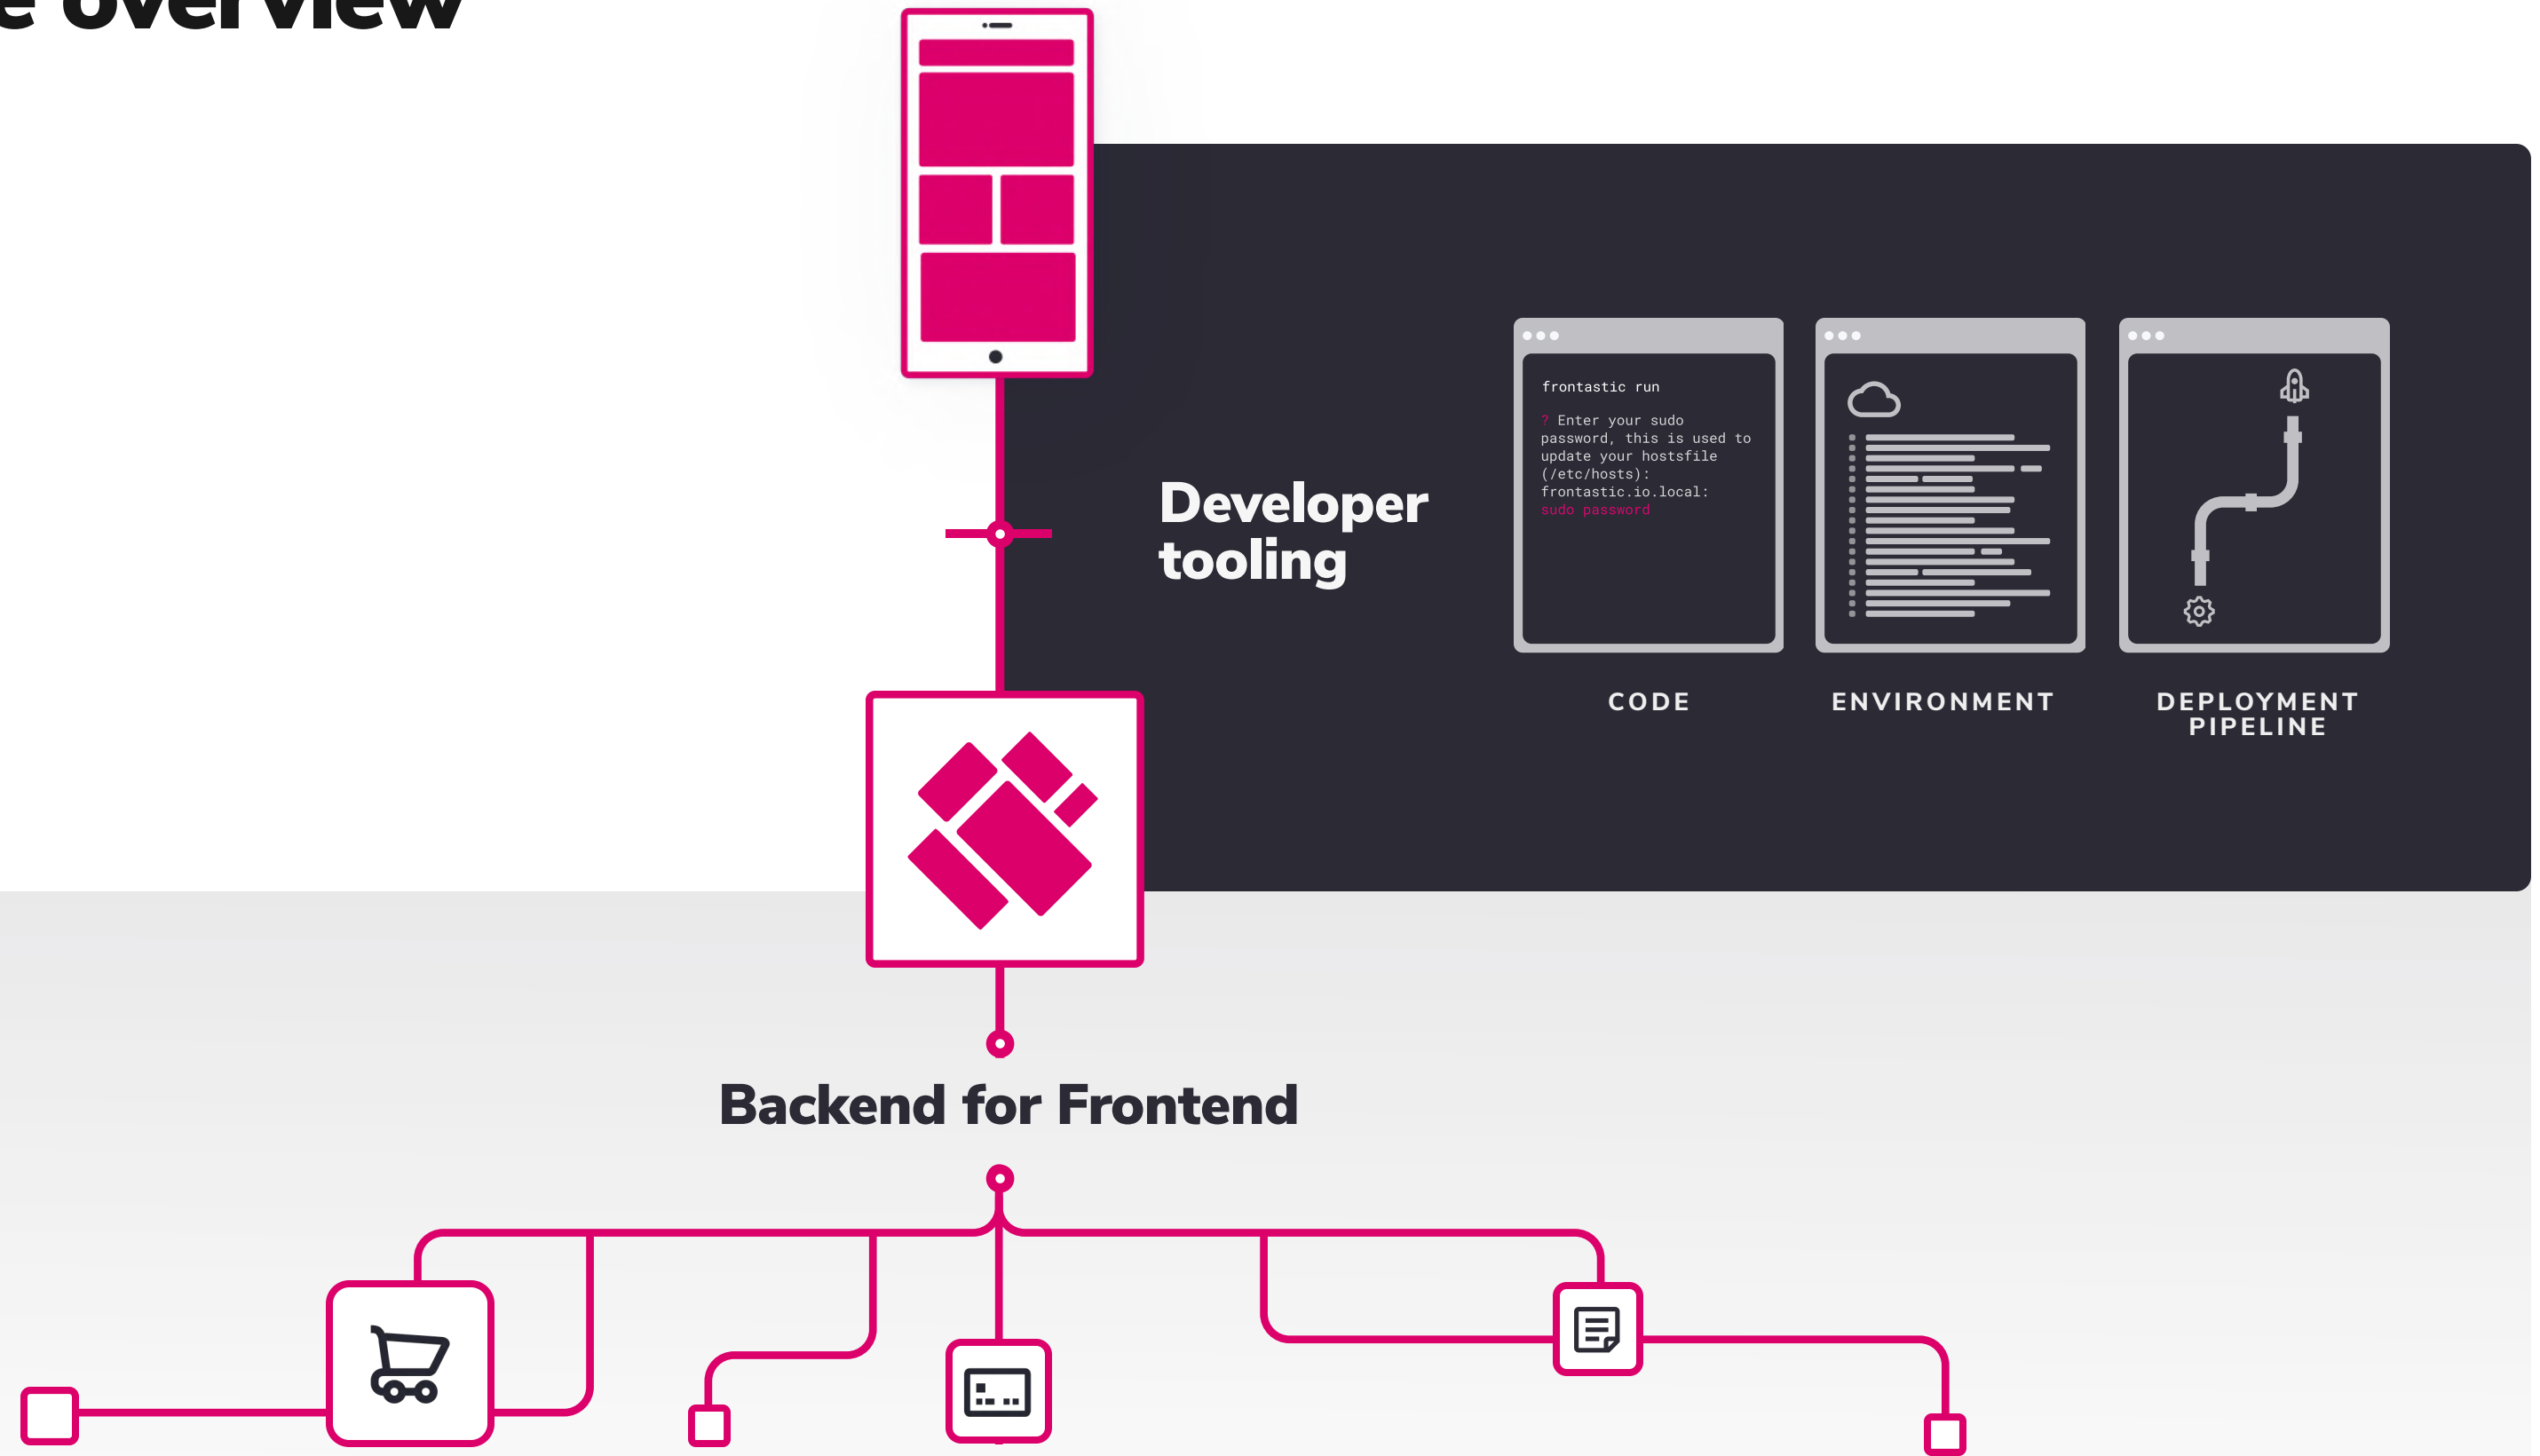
e overview

Developer tooling

frontastic run

? Enter your sudo password, this is used to update your hostsfile (/etc/hosts): frontastic.io.local: sudo password

CODE

ENVIRONMENT

DEPLOYMENT PIPELINE

Backend for Frontend